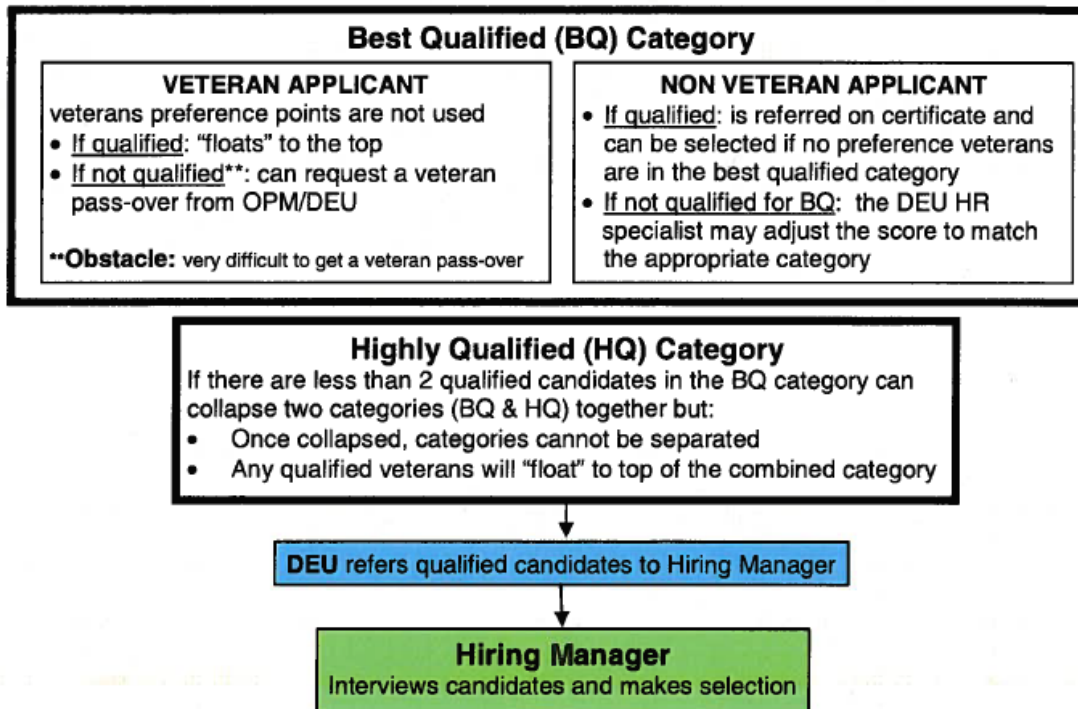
Best Qualified (BQ) Category

VETERAN APPLICANT
veterans preference points are not used
• If qualified: "floats" to the top
• If not qualified**: can request a veteran pass-over from OPM/DEU

**Obstacle: very difficult to get a veteran pass-over

NON VETERAN APPLICANT
• If qualified: is referred on certificate and can be selected if no preference veterans are in the best qualified category
• If not qualified for BQ: the DEU HR specialist may adjust the score to match the appropriate category

Highly Qualified (HQ) Category
If there are less than 2 qualified candidates in the BQ category can collapse two categories (BQ & HQ) together but:
• Once collapsed, categories cannot be separated
• Any qualified veterans will "float" to top of the combined category

DEU refers qualified candidates to Hiring Manager

Hiring Manager
Interviews candidates and makes selection